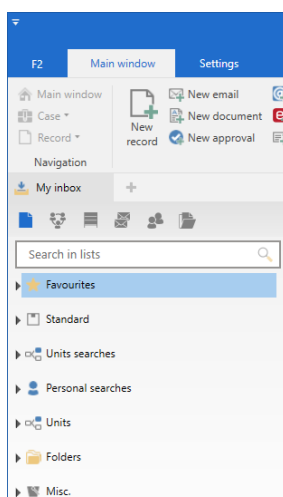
F2

Main window

Settings

Main window

Case

Record

Navigation

New record

New email

New document

New approval

My inbox

Search in lists

Favourites

Standard

Units searches

Personal searches

Units

Folders

Misc.